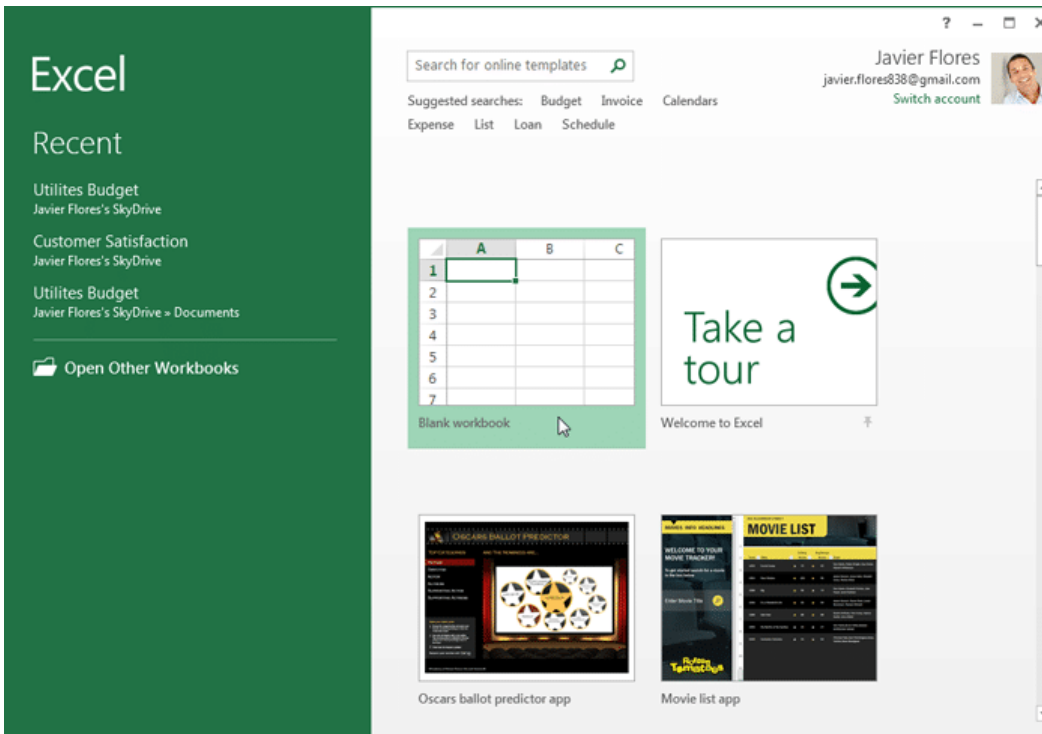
Excel

Recent

Utilites Budget
Javier Flores's SkyDrive

Customer Satisfaction
Javier Flores's SkyDrive

Utilites Budget
Javier Flores's SkyDrive » Documents

Open Other Workbooks

? – □ ×

Search for online templates

Suggested searches: Budget Invoice Calendars
Expense List Loan Schedule

Javier Flores
javier.flores838@gmail.com
Switch account

| | A | B | C |
|---|---|---|---|
| 1 | | | |
| 2 | | | |
| 3 | | | |
| 4 | | | |
| 5 | | | |
| 6 | | | |
| 7 | | | |

Blank workbook

Take a tour

Welcome to Excel

OSCARS BALLOT PREDICTOR

Oscars ballot predictor app

MOVIE LIST

WELCOME TO YOUR MOVIE TRACKER!

Movie list app